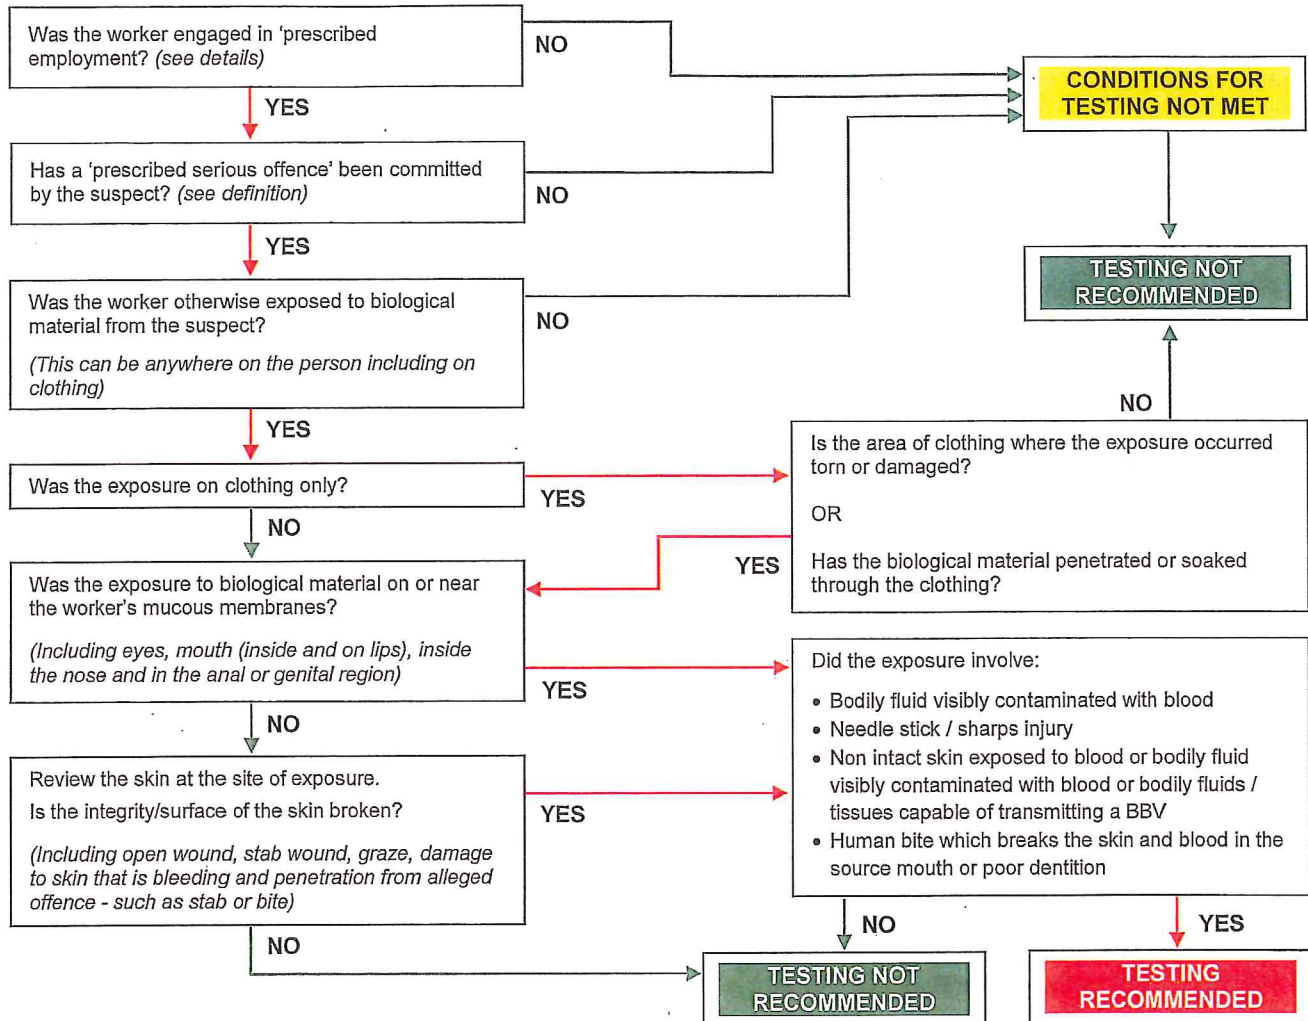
Was the worker engaged in 'prescribed employment? (see details)

NO

CONDITIONS FOR TESTING NOT MET

YES

Has a 'prescribed serious offence' been committed by the suspect? (see definition)

NO

YES

TESTING NOT RECOMMENDED

Was the worker otherwise exposed to biological material from the suspect?

(This can be anywhere on the person including on clothing)

NO

NO

YES

Was the exposure on clothing only?

YES

Is the area of clothing where the exposure occurred torn or damaged?

OR

Has the biological material penetrated or soaked through the clothing?

NO

YES

Was the exposure to biological material on or near the worker's mucous membranes?

(Including eyes, mouth (inside and on lips), inside the nose and in the anal or genital region)

YES

Did the exposure involve:

• Bodily fluid visibly contaminated with blood
• Needle stick / sharps injury
• Non intact skin exposed to blood or bodily fluid visibly contaminated with blood or bodily fluids / tissues capable of transmitting a BBV
• Human bite which breaks the skin and blood in the source mouth or poor dentition

NO

Review the skin at the site of exposure.

Is the integrity/surface of the skin broken?

YES

(Including open wound, stab wound, graze, damage to skin that is bleeding and penetration from alleged offence - such as stab or bite)

NO

NO

YES

TESTING NOT RECOMMENDED

TESTING RECOMMENDED